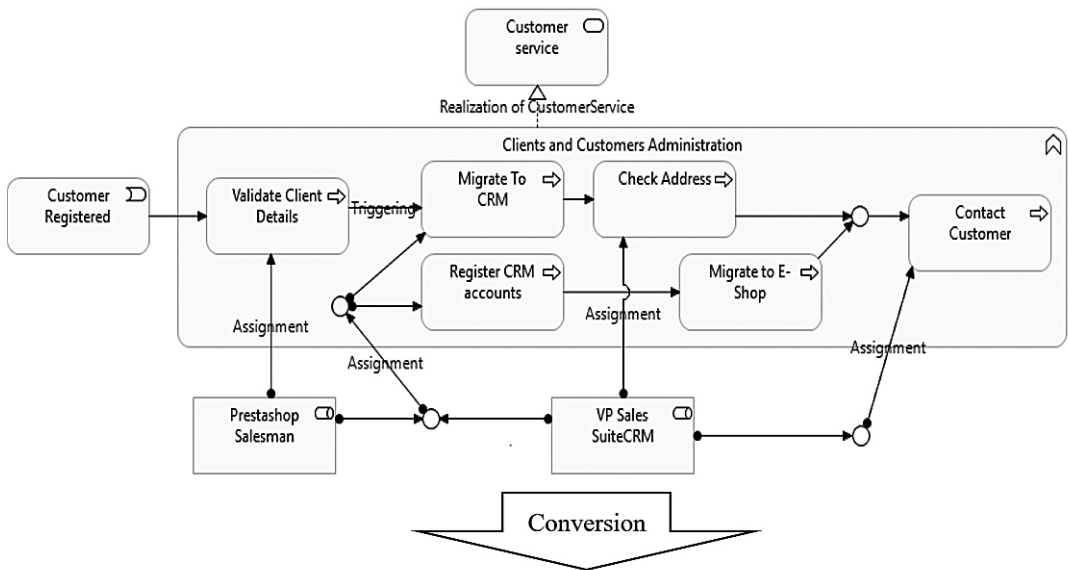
Customer service

Realization of CustomerService

Clients and Customers Administration

Customer Registered

Validate Client Details

Triggering

Migrate To CRM

Check Address

Contact Customer

Register CRM accounts

Migrate to E-Shop

Assignment

Assignment

Assignment

Assignment

Prestashop Salesman

VP Sales SuiteCRM

Conversion